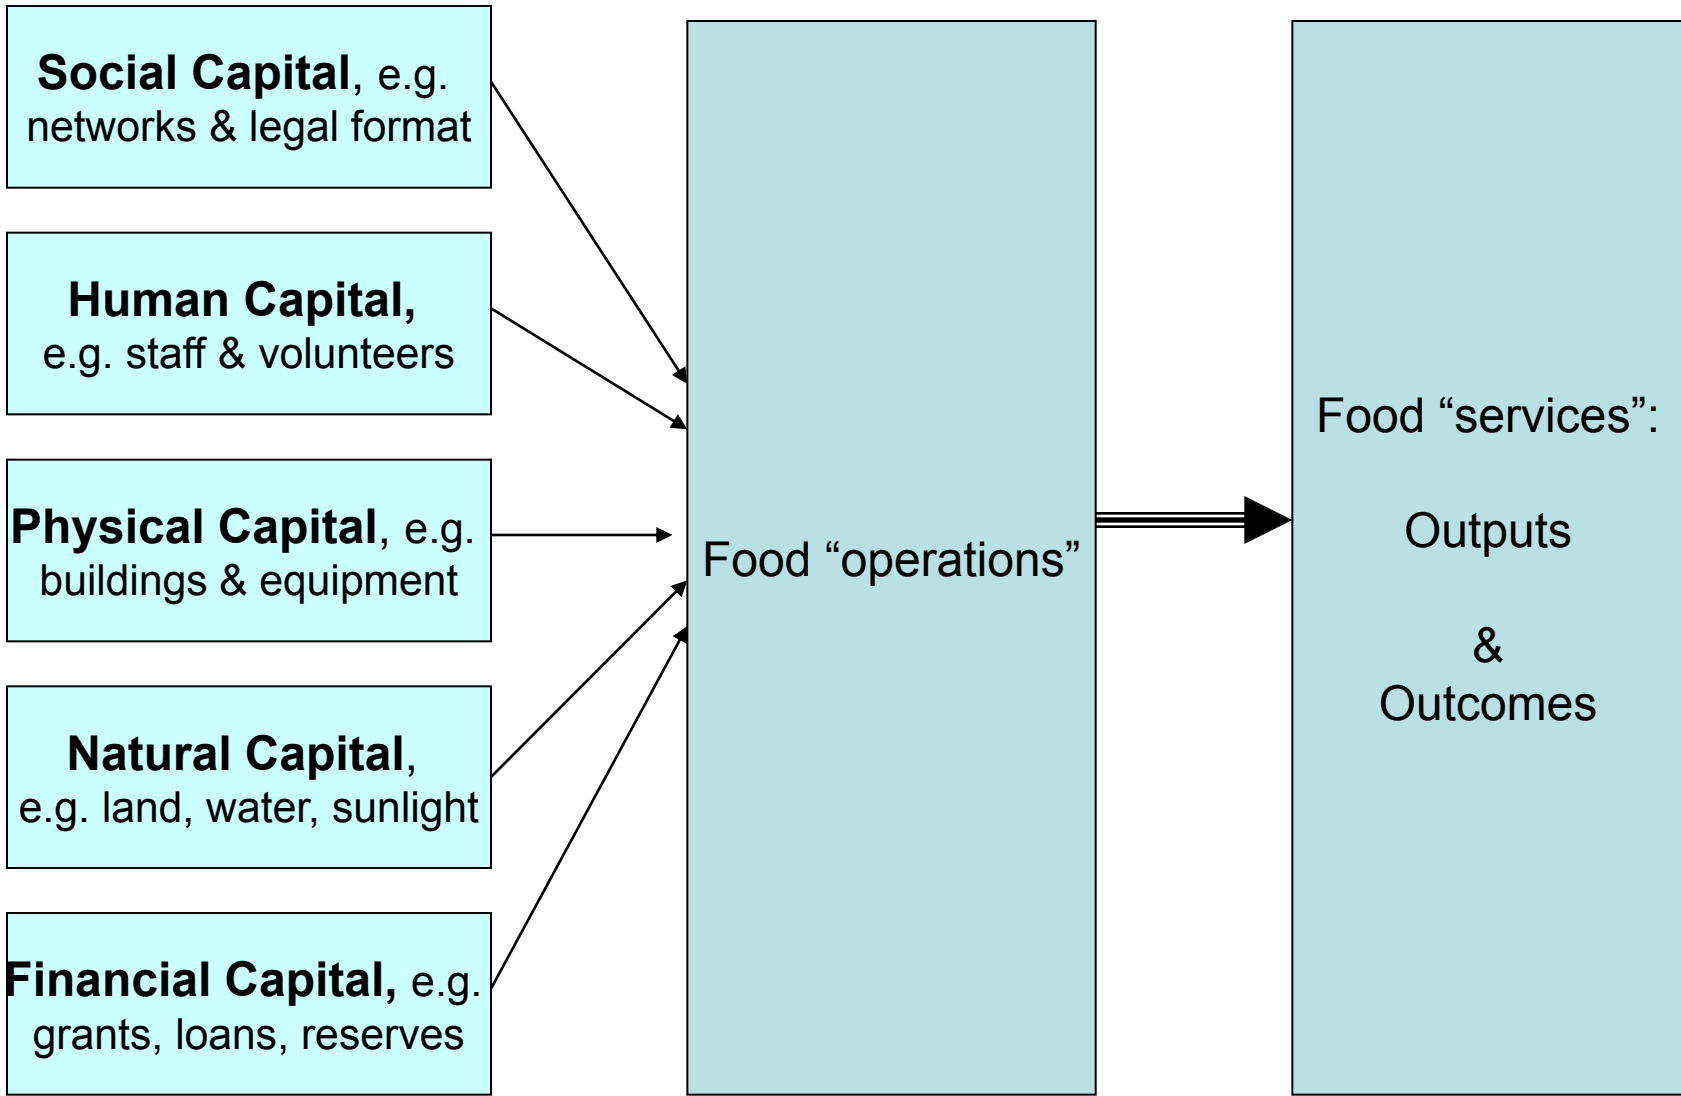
Social Capital, e.g. networks & legal format

Human Capital, e.g. staff & volunteers

Physical Capital, e.g. buildings & equipment

Natural Capital, e.g. land, water, sunlight

Financial Capital, e.g. grants, loans, reserves

Food "operations"

Food "services":

Outputs

&

Outcomes